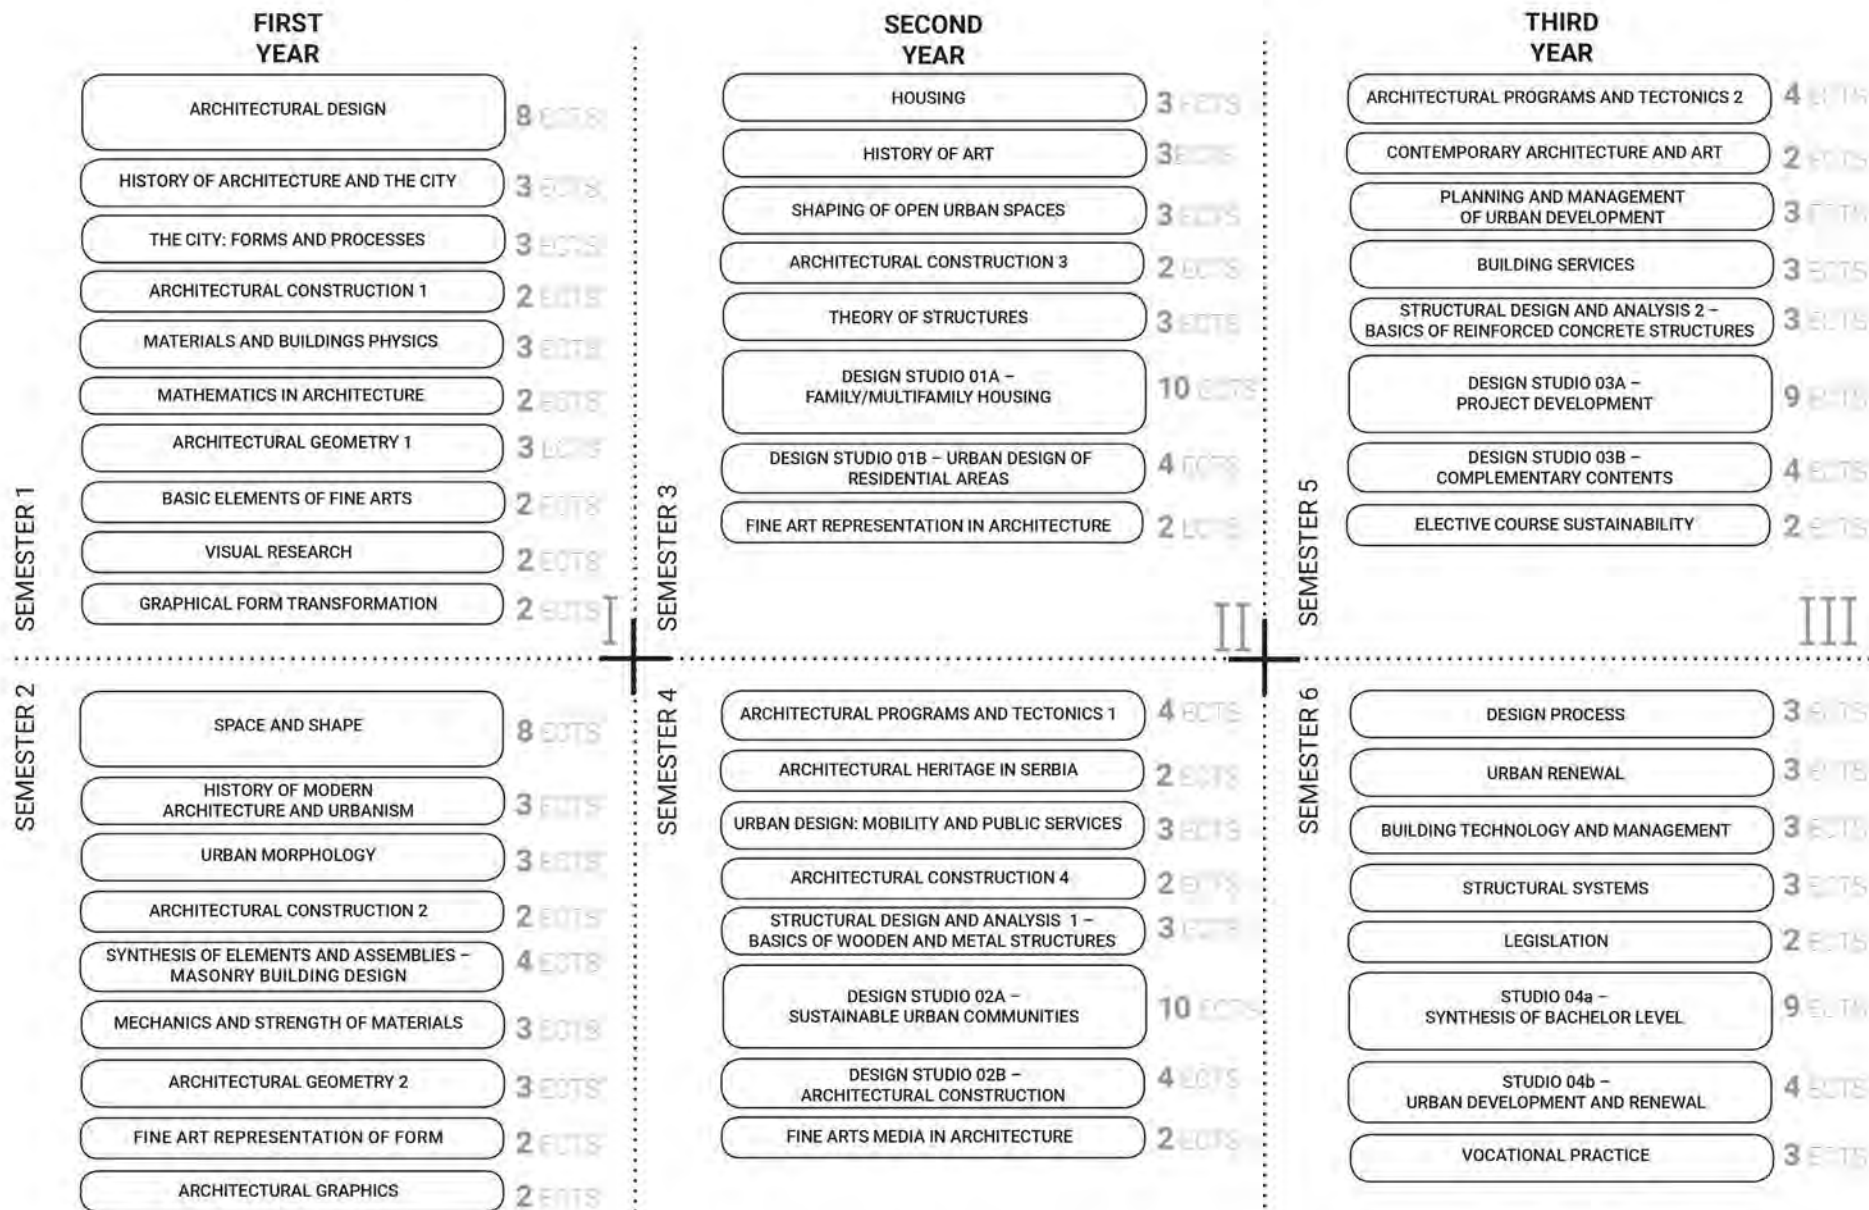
FIRST YEAR

SEMESTER 1

ARCHITECTURAL DESIGN 8 ECTS
HISTORY OF ARCHITECTURE AND THE CITY 3 ECTS
THE CITY: FORMS AND PROCESSES 3 ECTS
ARCHITECTURAL CONSTRUCTION 1 2 ECTS
MATERIALS AND BUILDINGS PHYSICS 3 ECTS
MATHEMATICS IN ARCHITECTURE 2 ECTS
ARCHITECTURAL GEOMETRY 1 3 ECTS
BASIC ELEMENTS OF FINE ARTS 2 ECTS
VISUAL RESEARCH 2 ECTS
GRAPHICAL FORM TRANSFORMATION 2 ECTS

I

SEMESTER 2

SPACE AND SHAPE 8 ECTS
HISTORY OF MODERN ARCHITECTURE AND URBANISM 3 ECTS
URBAN MORPHOLOGY 3 ECTS
ARCHITECTURAL CONSTRUCTION 2 2 ECTS
SYNTHESIS OF ELEMENTS AND ASSEMBLIES – MASONRY BUILDING DESIGN 4 ECTS
MECHANICS AND STRENGTH OF MATERIALS 3 ECTS
ARCHITECTURAL GEOMETRY 2 3 ECTS
FINE ART REPRESENTATION OF FORM 2 ECTS
ARCHITECTURAL GRAPHICS 2 ECTS

SECOND YEAR

SEMESTER 3

HOUSING 3 ECTS
HISTORY OF ART 3 ECTS
SHAPING OF OPEN URBAN SPACES 3 ECTS
ARCHITECTURAL CONSTRUCTION 3 2 ECTS
THEORY OF STRUCTURES 3 ECTS
DESIGN STUDIO 01A – FAMILY/MULTIFAMILY HOUSING 10 ECTS
DESIGN STUDIO 01B – URBAN DESIGN OF RESIDENTIAL AREAS 4 ECTS
FINE ART REPRESENTATION IN ARCHITECTURE 2 ECTS

II

SEMESTER 4

ARCHITECTURAL PROGRAMS AND TECTONICS 1 4 ECTS
ARCHITECTURAL HERITAGE IN SERBIA 2 ECTS
URBAN DESIGN: MOBILITY AND PUBLIC SERVICES 3 ECTS
ARCHITECTURAL CONSTRUCTION 4 2 ECTS
STRUCTURAL DESIGN AND ANALYSIS 1 – BASICS OF WOODEN AND METAL STRUCTURES 3 ECTS
DESIGN STUDIO 02A – SUSTAINABLE URBAN COMMUNITIES 10 ECTS
DESIGN STUDIO 02B – ARCHITECTURAL CONSTRUCTION 4 ECTS
FINE ARTS MEDIA IN ARCHITECTURE 2 ECTS

THIRD YEAR

SEMESTER 5

ARCHITECTURAL PROGRAMS AND TECTONICS 2 4 ECTS
CONTEMPORARY ARCHITECTURE AND ART 2 ECTS
PLANNING AND MANAGEMENT OF URBAN DEVELOPMENT 3 ECTS
BUILDING SERVICES 3 ECTS
STRUCTURAL DESIGN AND ANALYSIS 2 – BASICS OF REINFORCED CONCRETE STRUCTURES 3 ECTS
DESIGN STUDIO 03A – PROJECT DEVELOPMENT 9 ECTS
DESIGN STUDIO 03B – COMPLEMENTARY CONTENTS 4 ECTS
ELECTIVE COURSE SUSTAINABILITY 2 ECTS

III

SEMESTER 6

DESIGN PROCESS 3 ECTS
URBAN RENEWAL 3 ECTS
BUILDING TECHNOLOGY AND MANAGEMENT 3 ECTS
STRUCTURAL SYSTEMS 3 ECTS
LEGISLATION 2 ECTS
STUDIO 04a – SYNTHESIS OF BACHELOR LEVEL 9 ECTS
STUDIO 04b – URBAN DEVELOPMENT AND RENEWAL 4 ECTS
VOCATIONAL PRACTICE 3 ECTS